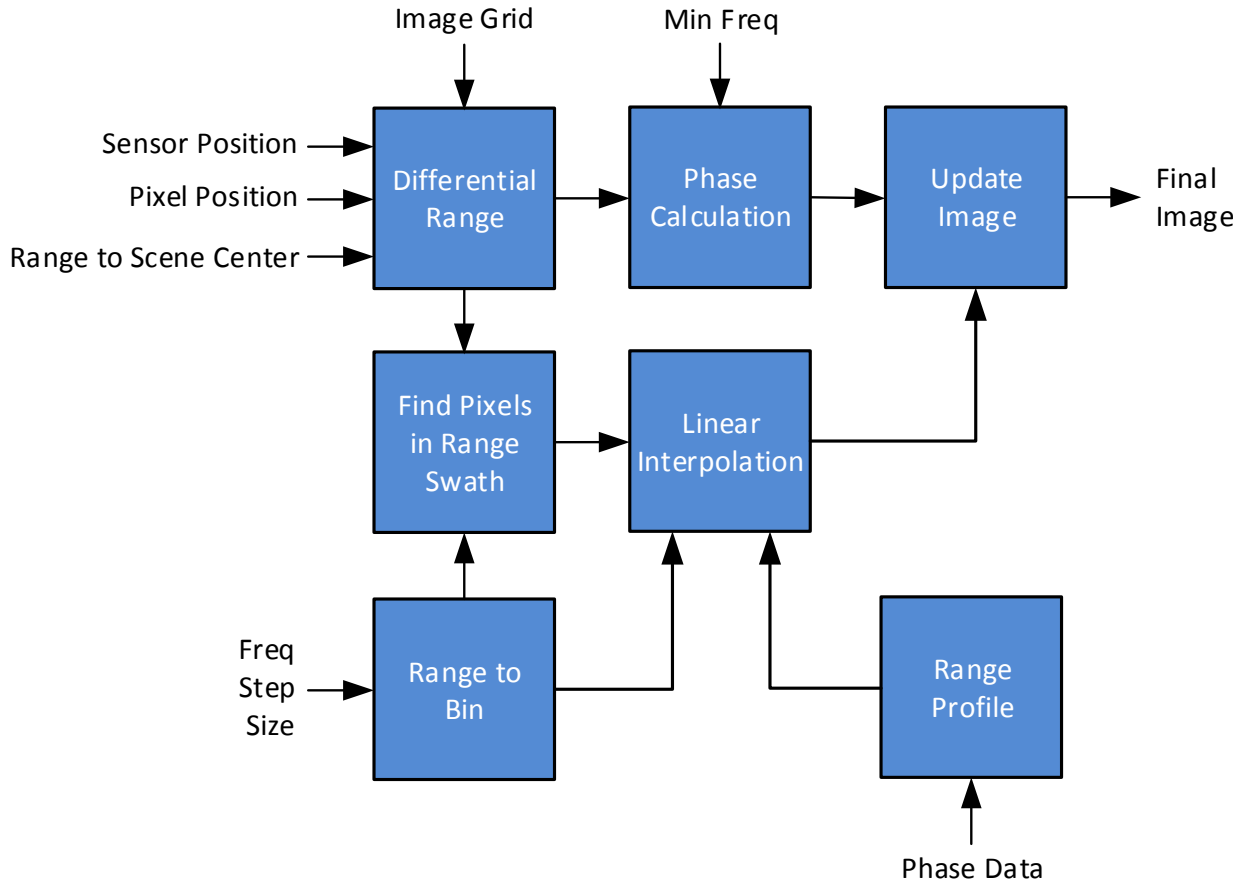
Image Grid

Min Freq

Sensor Position

Pixel Position

Range to Scene Center

Differential Range

Phase Calculation

Update Image

Final Image

Find Pixels in Range Swath

Linear Interpolation

Freq Step Size

Range to Bin

Range Profile

Phase Data